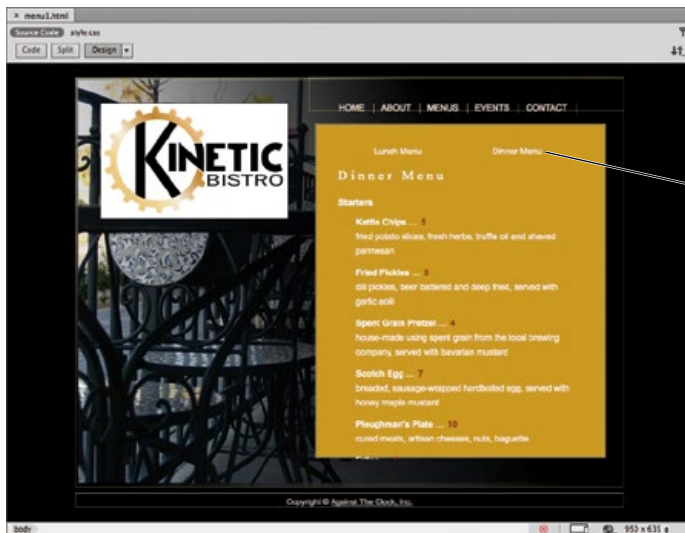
× menu1.html
Source Code style.css
Code Split Design

HOME | ABOUT | MENUS | EVENTS | CONTACT

KINETIC BISTRO

Lunch Menu Dinner Menu

Dinner Menu

Starters

Kettle Chips ... 5
fried potato slices, fresh herbs, truffle oil and shaved parmesan

Fried Pickles ... 5
dill pickles, beer battered and deep fried, served with garlic aioli

Spent Grain Pretzel ... 4
house-made using spent grain from the local brewing company, served with bavarian mustard

Scotch Egg ... 7
breaded, sausage-wrapped hardboiled egg, served with honey maple mustard

Ploughman's Plate ... 10
cured meats, artisan cheeses, nuts, baguette

Copyright © Against The Clock, Inc.

body

950 x 631